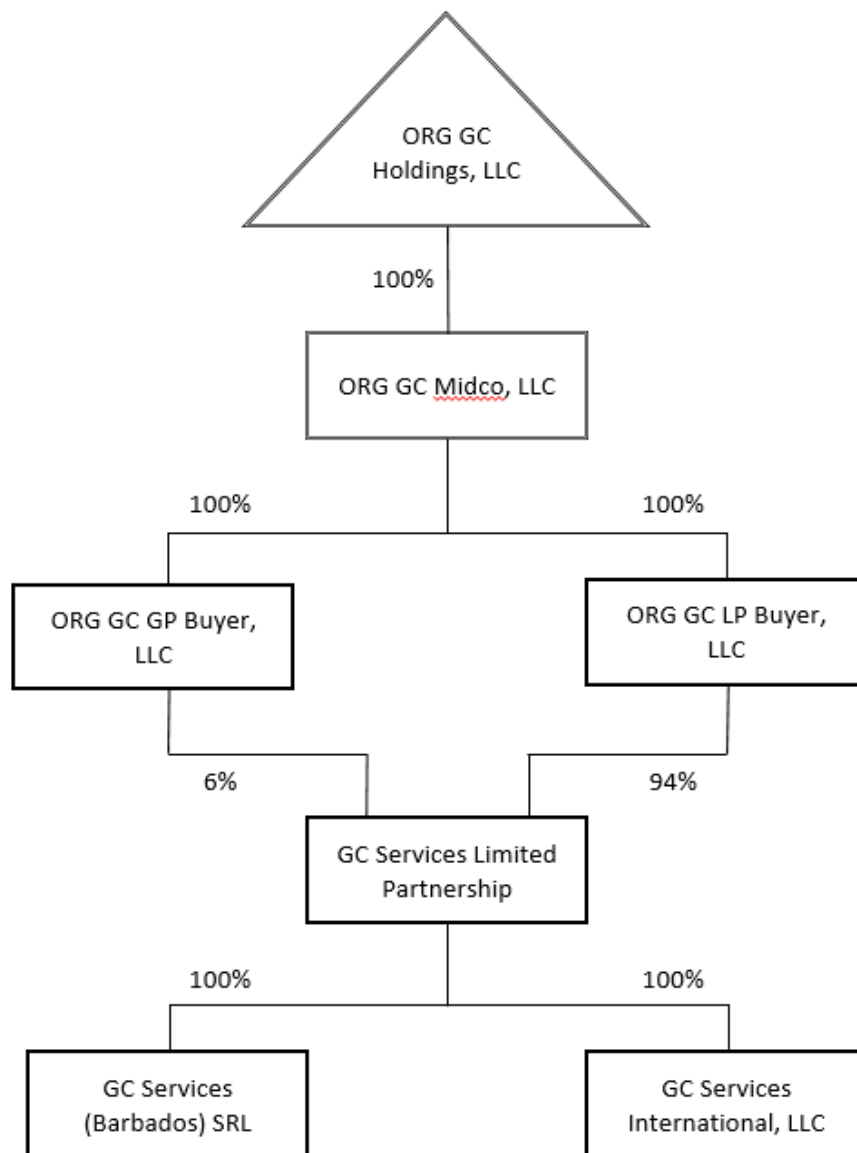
ORG GC Holdings, LLC

100%

ORG GC Midco, LLC

100%

100%

ORG GC GP Buyer, LLC

ORG GC LP Buyer, LLC

6%

94%

GC Services Limited Partnership

100%

100%

GC Services (Barbados) SRL

GC Services International, LLC